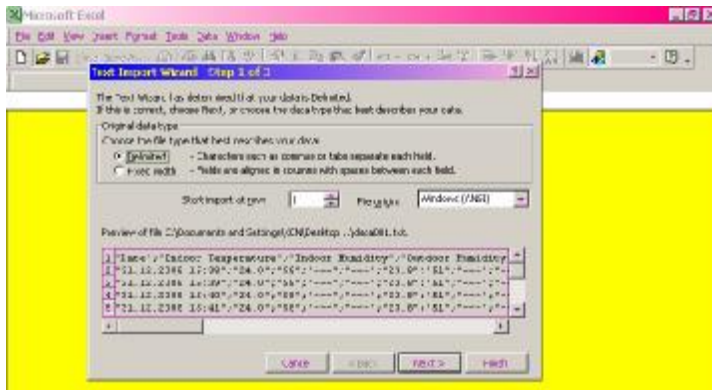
Microsoft Excel

File Edit View Insert Format Tools Data Window Help

Text Import Wizard - Step 1 of 3

The Text Wizard has determined that your data is Delimited.
If this is correct, choose Next, or choose the data type that best describes your data.

Original data type
Choose the file type that best describes your data:
Delimited - Characters such as commas or tabs separate each field.
Fixed width - Fields are aligned in columns with spaces between each field.

Start import at row: 1   File origin: Windows (ANSI)

Preview of file C:\Documents and Settings\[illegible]\Desktop\...\data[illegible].txt.

1 "Date","Indoor Temperature","Indoor Humidity","Outdoor Humidity
2 "21.12.2386 15:39","24.0","55","---","---","23.0","51","---","-
3 "21.12.2386 15:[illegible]","24.0","55","---","---","23.0","51","---","-
4 "21.12.2386 15:40","24.0","55","---","---","23.0","51","---","-
5 "21.12.2386 15:41","24.0","55","---","---","23.0","51","---","-

Cancel   < Back   Next >   Finish